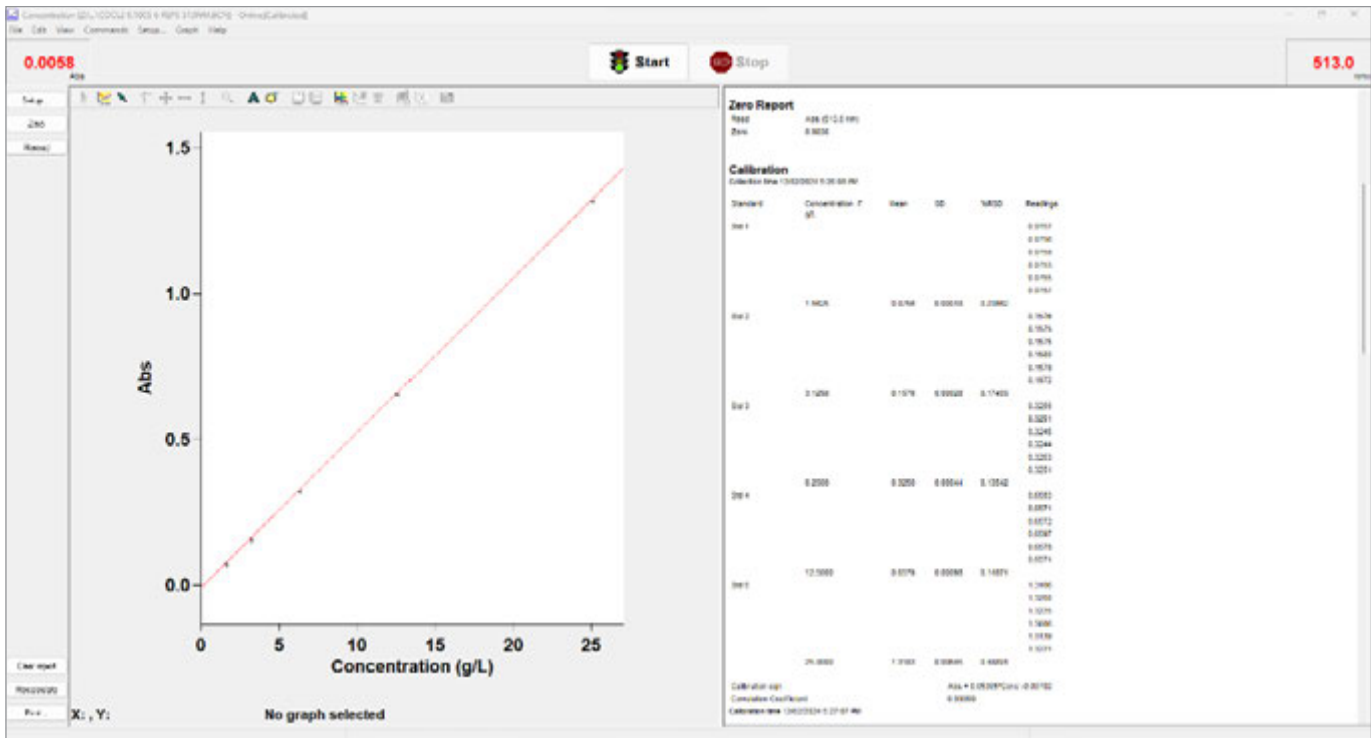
Concentration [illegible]

File Edit View Commands Setup... Graph Help

0.0058
Abs

Start

Stop

513.0
nm

Setup

Zero

Read

Zero Report
Read Abs (513.0 nm)
Zero 0.0030

Calibration
Collection time 13/02/2024 5:26:08 PM

| Standard | Concentration F g/L | Mean | SD | %RSD | Readings |
|---|---|---|---|---|---|
| Std 1 | | | | | 0.0757 0.0756 0.0759 0.0753 0.0755 0.0757 |
| | 1.5625 | 0.0756 | 0.00016 | 0.20962 | |
| Std 2 | | | | | 0.1576 0.1575 0.1575 0.1580 0.1576 0.1572 |
| | 3.1250 | 0.1576 | 0.00028 | 0.17403 | |
| Std 3 | | | | | 0.3255 0.3251 0.3248 0.3244 0.3253 0.3251 |
| | 6.2500 | 0.3250 | 0.00044 | 0.13542 | |
| Std 4 | | | | | 0.6583 0.6571 0.6572 0.6587 0.6575 0.6574 |
| | 12.5000 | 0.6576 | 0.00095 | 0.14471 | |
| Std 5 | | | | | 1.3166 1.3250 1.3215 1.3086 1.3139 1.3211 |
| | 25.0000 | 1.3183 | 0.00645 | 0.48925 | |

Calibration eqn Abs = 0.05305*Conc -0.00182
Correlation Coefficient 0.99999
Calculation time 13/02/2024 5:27:07 PM

1.5
1.0
0.5
0.0
Abs
0 5 10 15 20 25
Concentration (g/L)

Clear report

Recalculate

Print...

X: , Y:

No graph selected